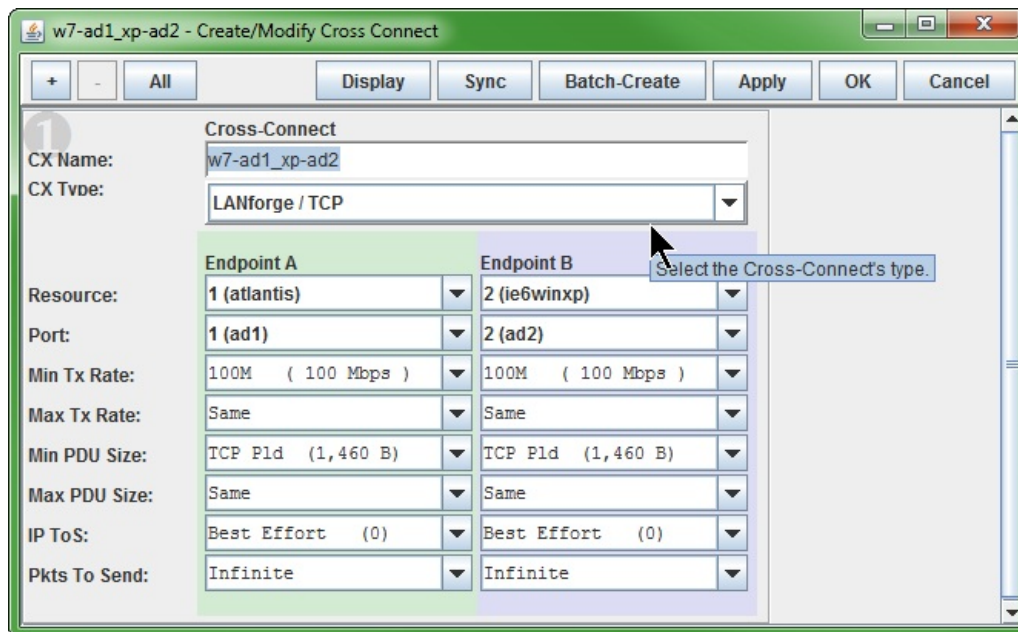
w7-ad1_xp-ad2 - Create/Modify Cross Connect

+ - All Display Sync Batch-Create Apply OK Cancel

1

Cross-Connect

CX Name: w7-ad1_xp-ad2

CX Type: LANforge / TCP

Select the Cross-Connect's type.

| | Endpoint A | Endpoint B |
|---|---|---|
| Resource: | 1 (atlantis) | 2 (ie6winxp) |
| Port: | 1 (ad1) | 2 (ad2) |
| Min Tx Rate: | 100M ( 100 Mbps ) | 100M ( 100 Mbps ) |
| Max Tx Rate: | Same | Same |
| Min PDU Size: | TCP Pld (1,460 B) | TCP Pld (1,460 B) |
| Max PDU Size: | Same | Same |
| IP ToS: | Best Effort (0) | Best Effort (0) |
| Pkts To Send: | Infinite | Infinite |